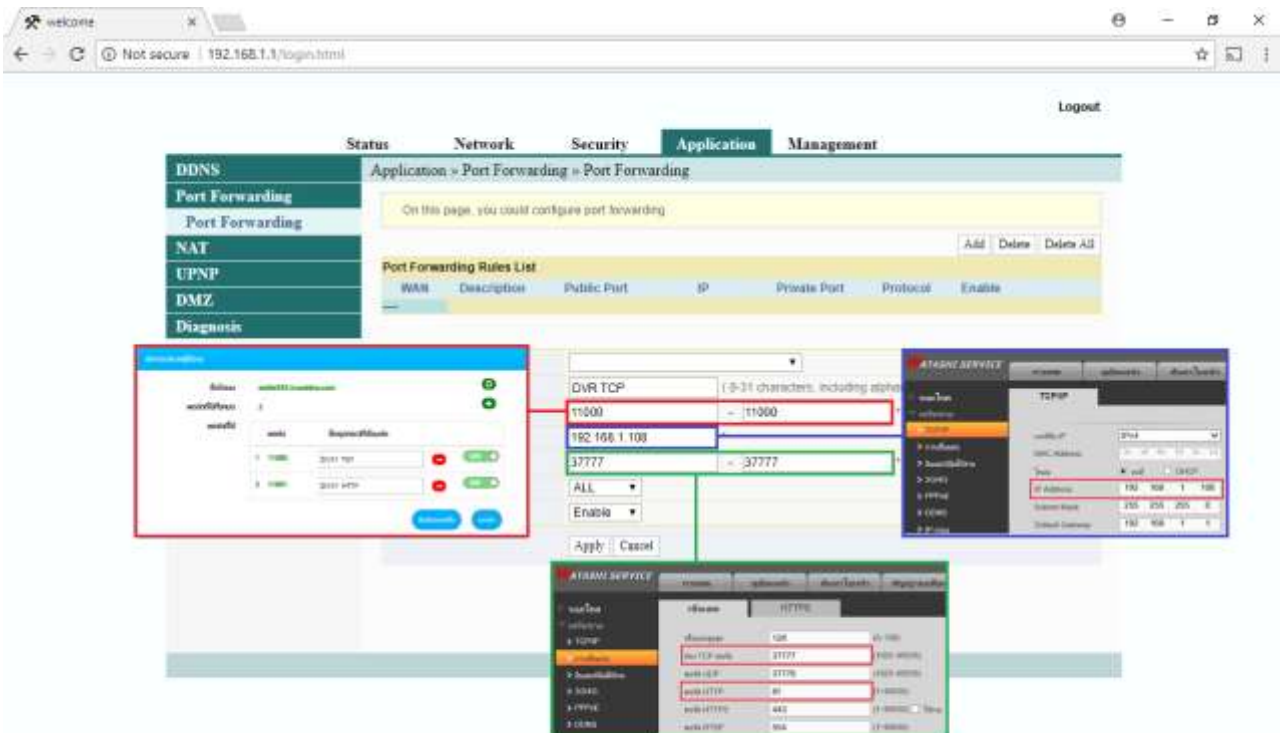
welcome

Not secure | 192.168.1.1/login.html

Logout

Status | Network | Security | Application | Management

DDNS
Port Forwarding
Port Forwarding
NAT
UPNP
DMZ
Diagnosis

Application » Port Forwarding » Port Forwarding

On this page, you could configure port forwarding

Add | Delete | Delete All

Port Forwarding Rules List

| WAN | Description | Public Port | IP | Private Port | Protocol | Enable |
|---|---|---|---|---|---|---|
| --- | | | | | | |

DVR TCP (8-31 characters, including alpha

11000 ~ 11000

192.168.1.108

37777 ~ 37777

ALL

Enable

Apply | Cancel

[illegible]

ATASHI SERVICE

TCP/IP

IP Address 192 168 1 108
255 255 255 0
192 168 1 1

ATASHI SERVICE

HTTPS

37777
37778
80
443
554